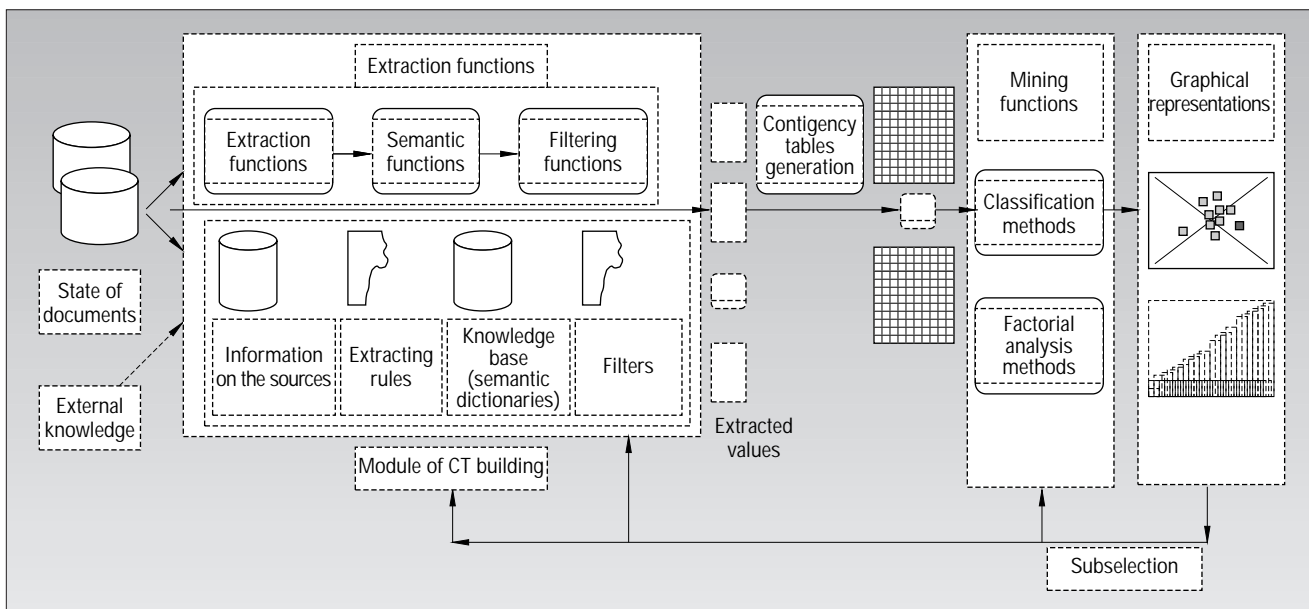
Extraction functions

Extraction functions

Semantic functions

Filtering functions

State of documents

External knowledge

Information on the sources

Extracting rules

Knowledge base (semantic dictionaries)

Filters

Module of CT building

Contigency tables generation

Extracted values

Mining functions

Classification methods

Factorial analysis methods

Graphical representations

Subselection